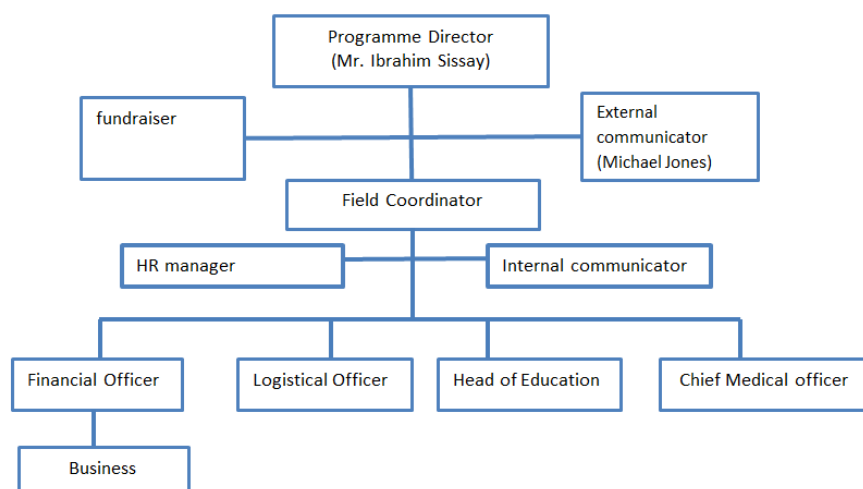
Programme Director
(Mr. Ibrahim Sissay)

fundraiser

External communicator
(Michael Jones)

Field Coordinator

HR manager

Internal communicator

Financial Officer

Logistical Officer

Head of Education

Chief Medical officer

Business